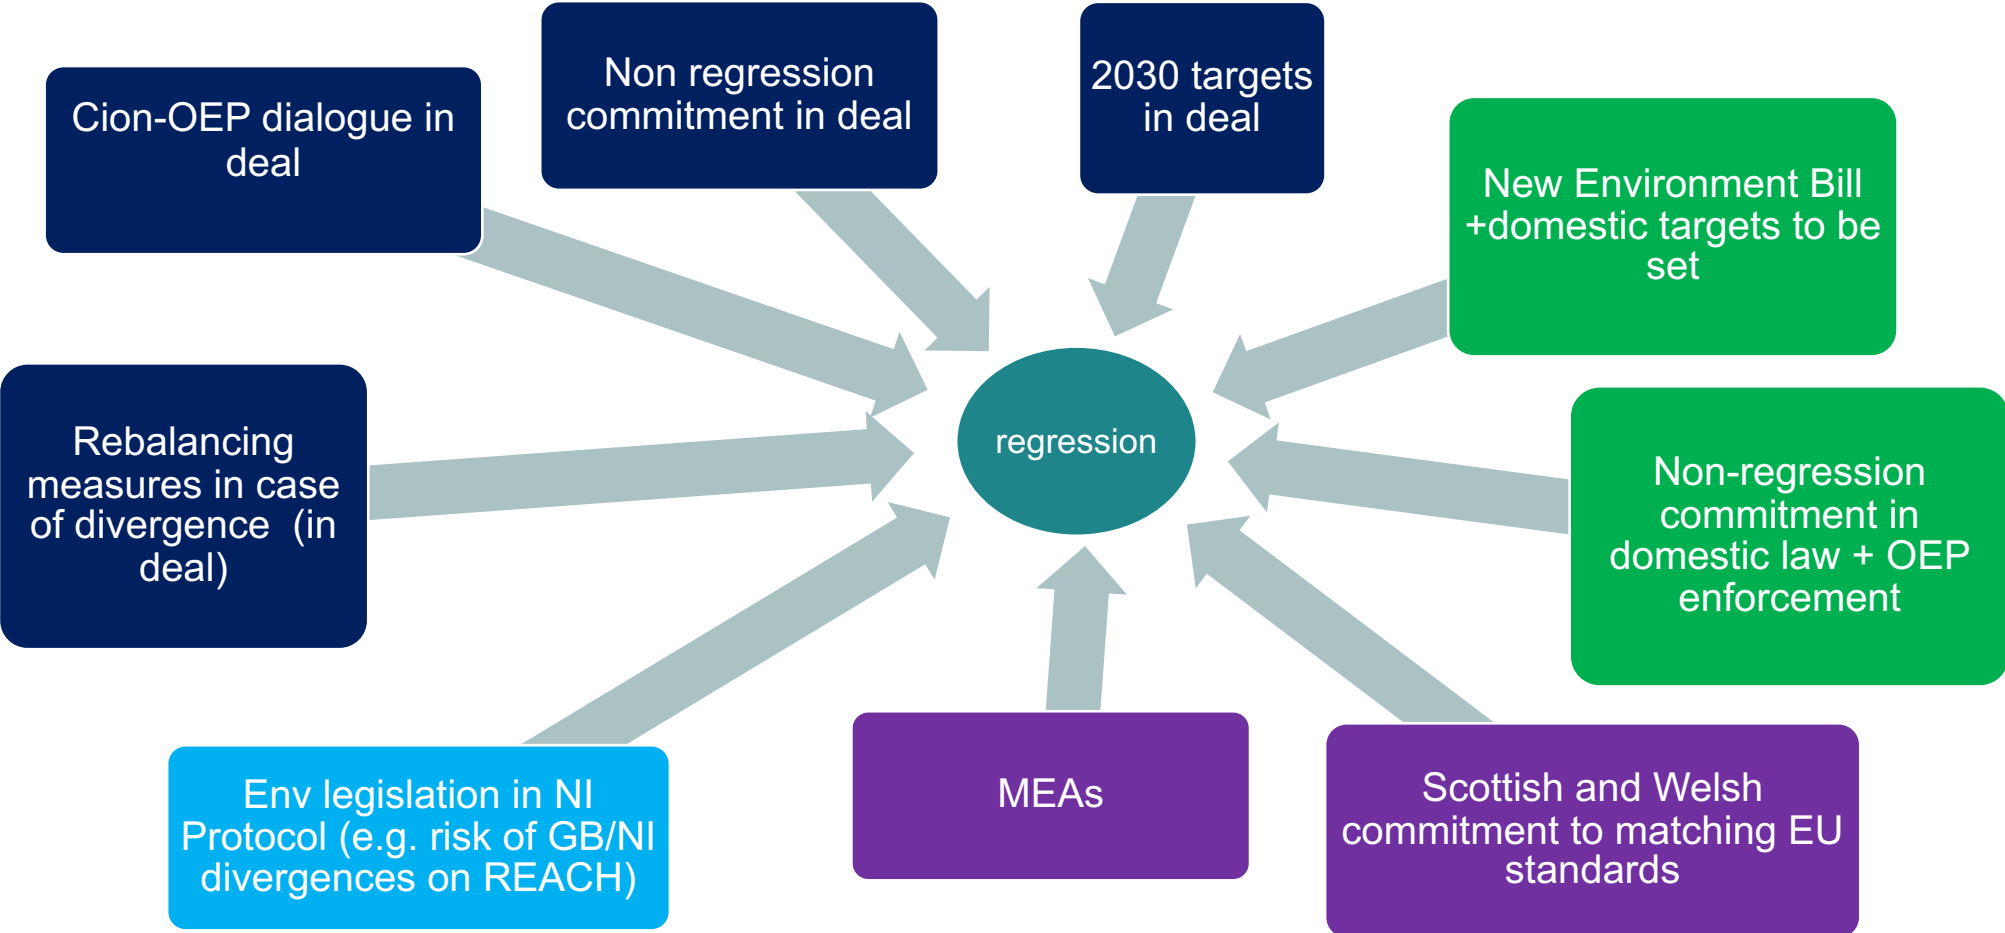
Cion-OEP dialogue in deal

Non regression commitment in deal

2030 targets in deal

New Environment Bill +domestic targets to be set

Rebalancing measures in case of divergence (in deal)

regression

Non-regression commitment in domestic law + OEP enforcement

Env legislation in NI Protocol (e.g. risk of GB/NI divergences on REACH)

MEAs

Scottish and Welsh commitment to matching EU standards